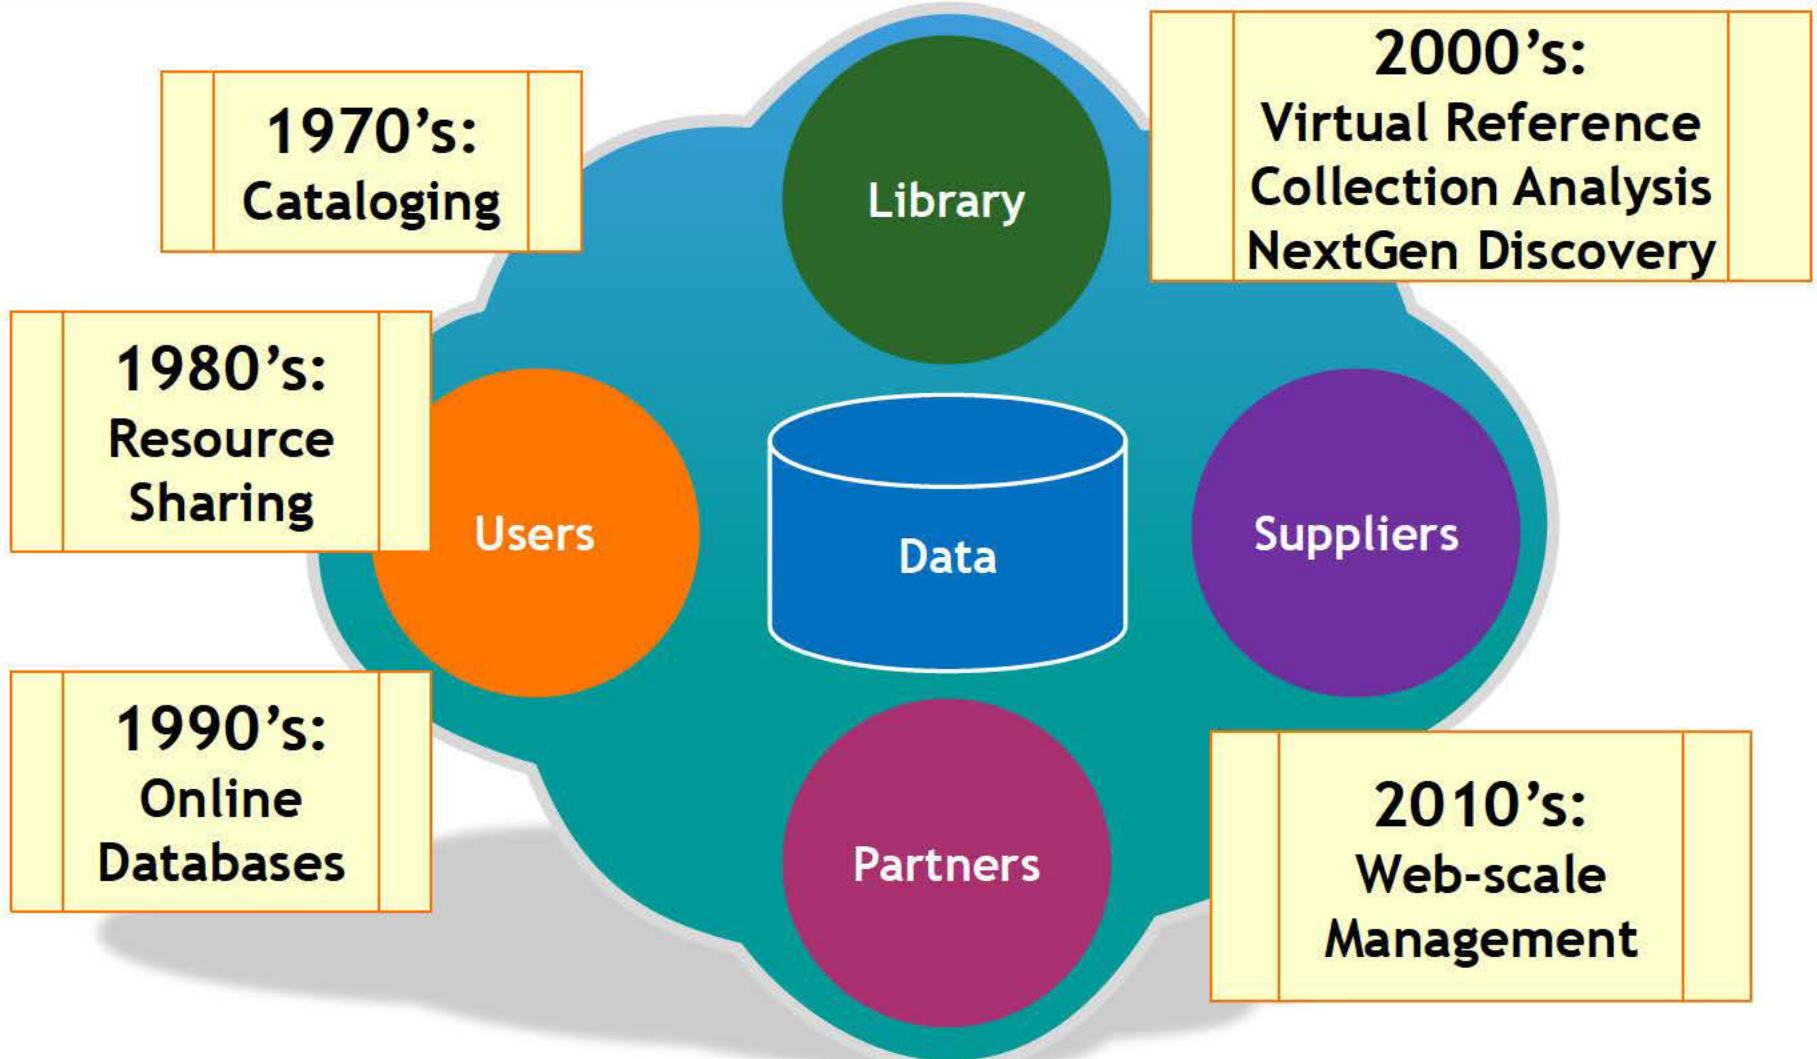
1970's:
Cataloging

Library

2000's:
Virtual Reference
Collection Analysis
NextGen Discovery

1980's:
Resource
Sharing

Users

Data

Suppliers

1990's:
Online
Databases

Partners

2010's:
Web-scale
Management